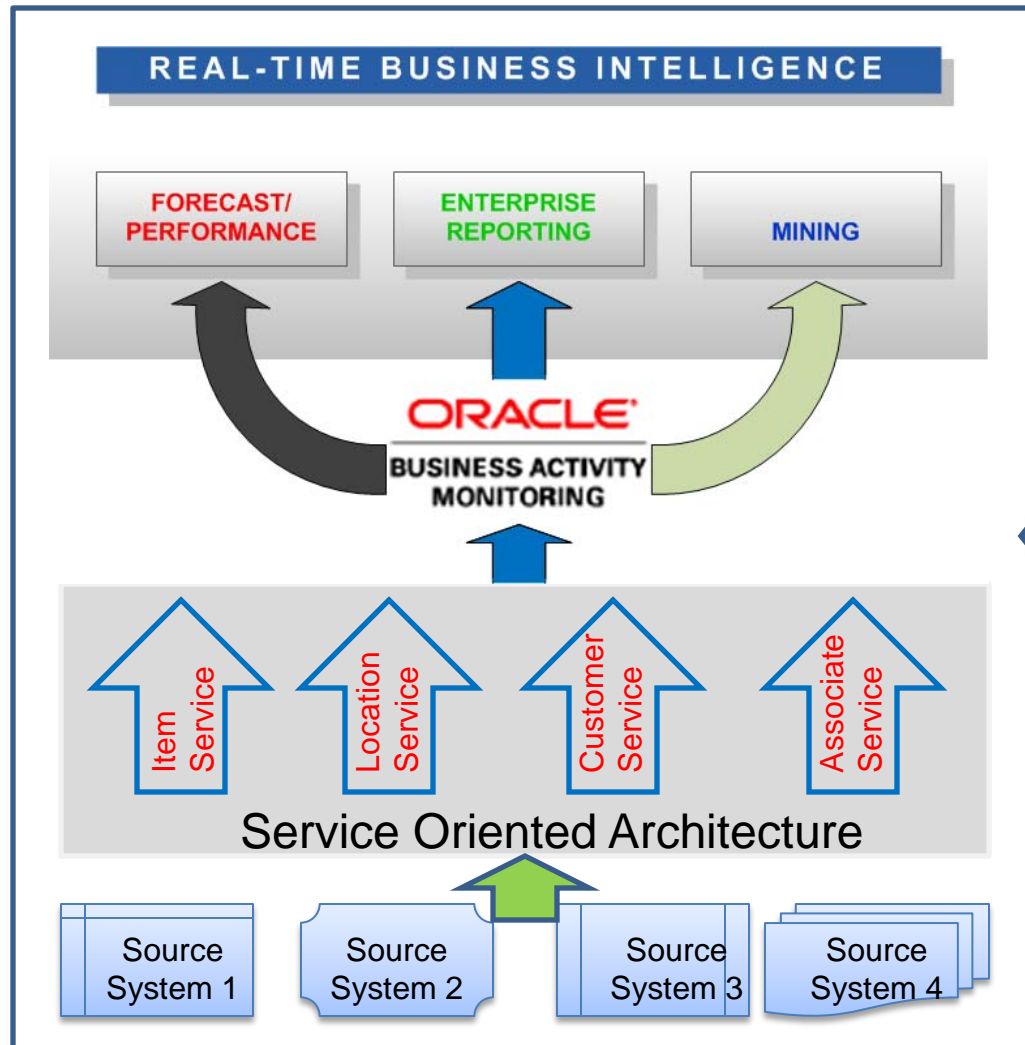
REAL-TIME BUSINESS INTELLIGENCE

FORECAST/ PERFORMANCE

ENTERPRISE REPORTING

MINING

ORACLE

BUSINESS ACTIVITY MONITORING

Item Service

Location Service

Customer Service

Associate Service

Service Oriented Architecture

Source System 1

Source System 2

Source System 3

Source System 4